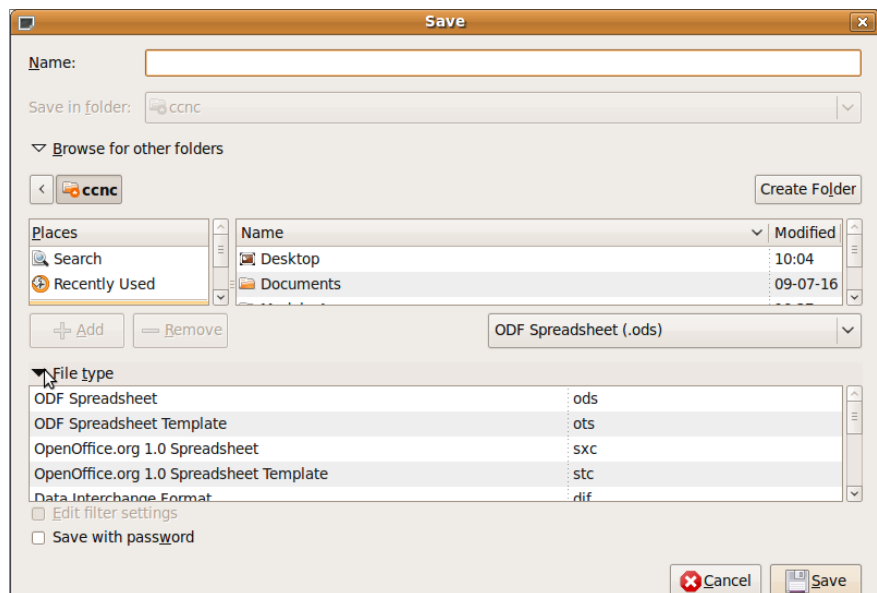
Save

Name:

Save in folder: ccnc

Browse for other folders

ccnc

Create Folder

Places
Search
Recently Used

| Name | Modified |
|---|---|
| Desktop | 10:04 |
| Documents | 09-07-16 |

Add
Remove

ODF Spreadsheet (.ods)

File type

| | |
|---|---|
| ODF Spreadsheet | ods |
| ODF Spreadsheet Template | ots |
| OpenOffice.org 1.0 Spreadsheet | sxc |
| OpenOffice.org 1.0 Spreadsheet Template | stc |
| Data Interchange Format | dif |

Edit filter settings
Save with password

Cancel
Save